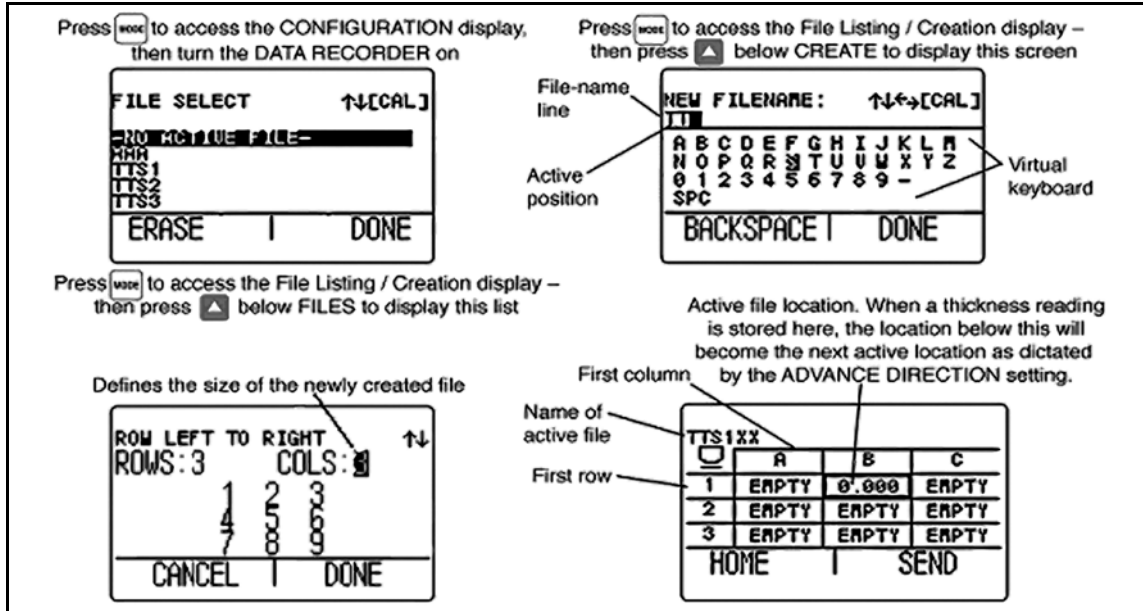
Press [MODE] to access the CONFIGURATION display, then turn the DATA RECORDER on

FILE SELECT ↑↓[CAL]
-NO ACTIVE FILE-
AAA
TTS1
TTS2
TTS3
ERASE | DONE

Press [MODE] to access the File Listing / Creation display – then press [▲] below CREATE to display this screen

File-name line

NEW FILENAME: ↑↓←→[CAL]
TT

A B C D E F G H I J K L M
N O P Q R S T U V W X Y Z
0 1 2 3 4 5 6 7 8 9 -
SPC

Active position

Virtual keyboard

BACKSPACE | DONE

Press [MODE] to access the File Listing / Creation display – then press [▲] below FILES to display this list

Defines the size of the newly created file

ROW LEFT TO RIGHT ↑↓
ROWS:3 COLS:3
1 2 3
4 5 6
7 8 9
CANCEL | DONE

Active file location. When a thickness reading is stored here, the location below this will become the next active location as dictated by the ADVANCE DIRECTION setting.

First column

Name of active file

First row

TTS1XX

| | A | B | C |
|---|---|---|---|
| 1 | EMPTY | 0.000 | EMPTY |
| 2 | EMPTY | EMPTY | EMPTY |
| 3 | EMPTY | EMPTY | EMPTY |

HOME | SEND